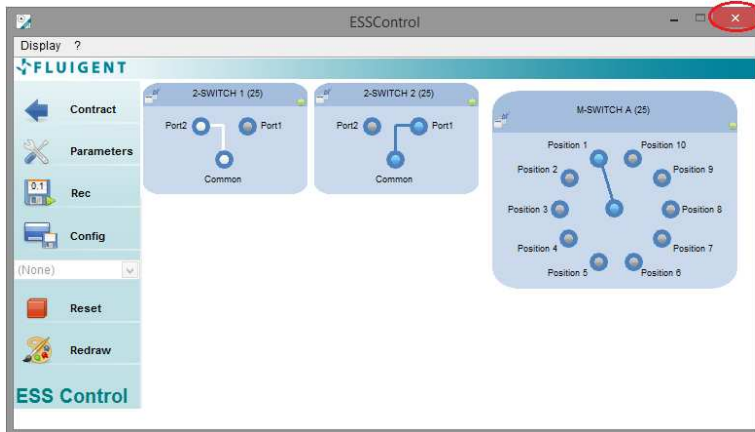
ESSControl

Display ?

FLUIGENT

Contract

Parameters

0.1

Rec

Config

(None)

Reset

Redraw

ESS Control

2-SWITCH 1 (25)

Port2

Port1

Common

2-SWITCH 2 (25)

Port2

Port1

Common

M-SWITCH A (25)

Position 1

Position 10

Position 2

Position 9

Position 3

Position 8

Position 4

Position 7

Position 5

Position 6